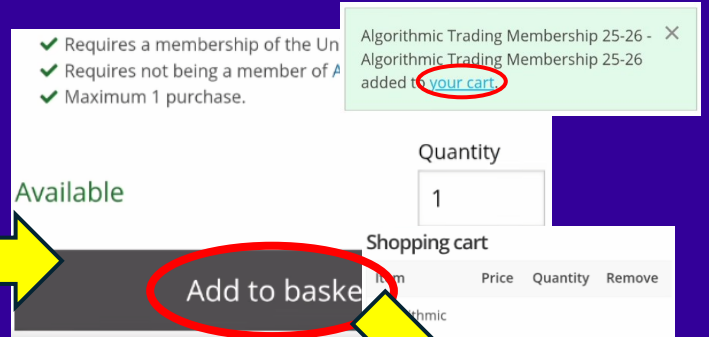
Requires a membership of the Un
Requires not being a member of A
Maximum 1 purchase.

Available

Quantity
1

Add to baske

Algorithmic Trading Membership 25-26 - Algorithmic Trading Membership 25-26 added to your cart.
×

Shopping cart
| Item | Price | Quantity | Remove |
|---|---|---|---|
| thmic | | | |